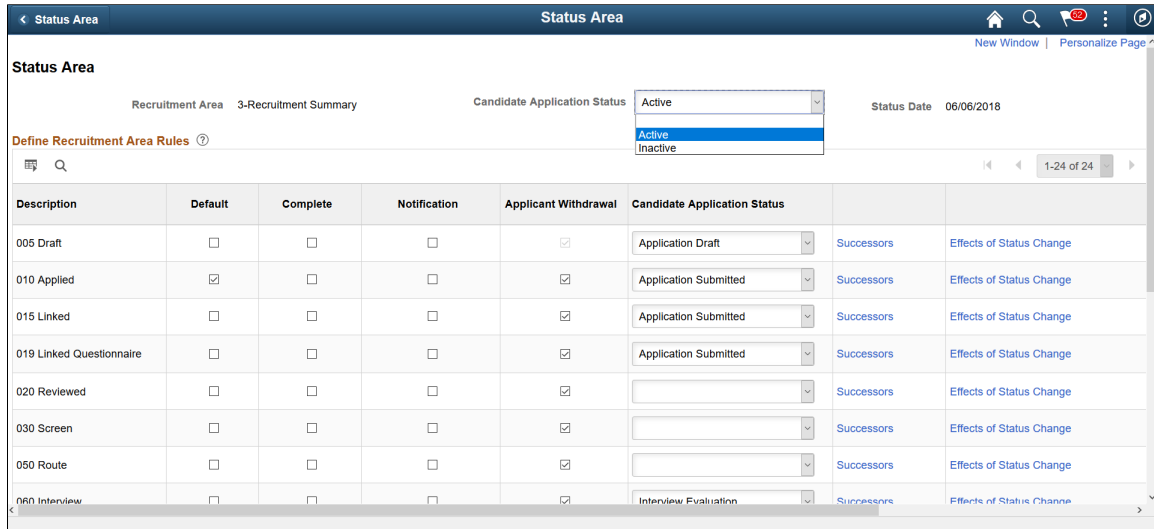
< Status Area

Status Area

52

New Window | Personalize Page

Status Area

Recruitment Area 3-Recruitment Summary

Candidate Application Status Active

Active
Inactive

Status Date 06/06/2018

Define Recruitment Area Rules

1-24 of 24

| Description | Default | Complete | Notification | Applicant Withdrawal | Candidate Application Status | | |
|---|---|---|---|---|---|---|---|
| 005 Draft | ☐ | ☐ | ☐ | ☑ | Application Draft | Successors | Effects of Status Change |
| 010 Applied | ☑ | ☐ | ☐ | ☑ | Application Submitted | Successors | Effects of Status Change |
| 015 Linked | ☐ | ☐ | ☐ | ☑ | Application Submitted | Successors | Effects of Status Change |
| 019 Linked Questionnaire | ☐ | ☐ | ☐ | ☑ | Application Submitted | Successors | Effects of Status Change |
| 020 Reviewed | ☐ | ☐ | ☐ | ☑ | | Successors | Effects of Status Change |
| 030 Screen | ☐ | ☐ | ☐ | ☑ | | Successors | Effects of Status Change |
| 050 Route | ☐ | ☐ | ☐ | ☑ | | Successors | Effects of Status Change |
| 060 Interview | ☐ | ☐ | ☐ | ☑ | Interview Evaluation | Successors | Effects of Status Change |